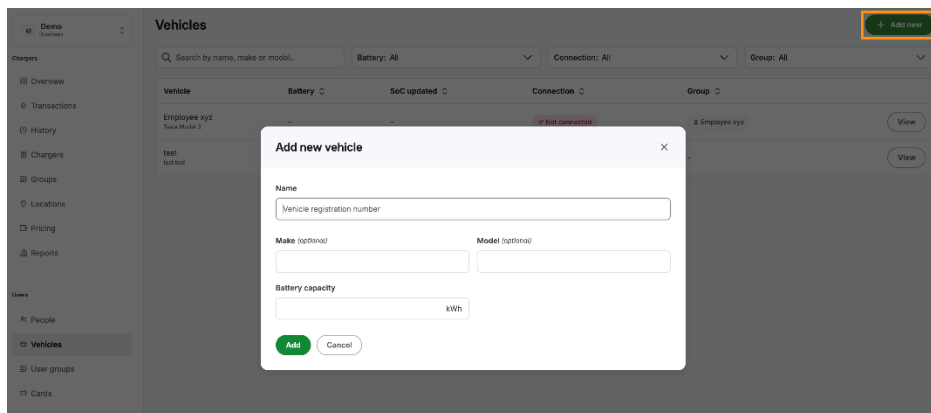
Demo
Business

Chargers
Overview
Transactions
History
Chargers
Groups
Locations
Pricing
Reports

Users
People
Vehicles
User groups
Cards

Vehicles

+ Add new

Search by name, make or model...
Battery: All
Connection: All
Group: All

| Vehicle | Battery | SoC updated | Connection | Group | |
|---|---|---|---|---|---|
| Employee xyz Tesla Model 3 | - | - | Not connected | Employee xyz | View |
| test test test | | | | - | View |

Add new vehicle

Name
Vehicle registration number

Make (optional)
Model (optional)

Battery capacity
kWh

Add
Cancel